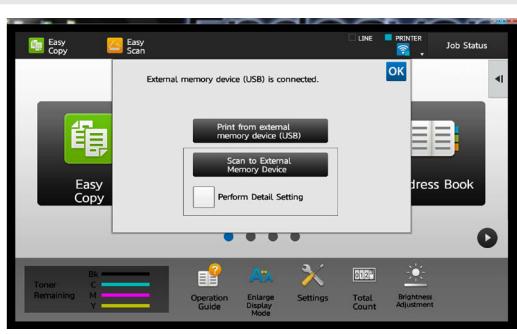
Easy Copy

Easy Scan

LINE

PRINTER

Job Status

External memory device (USB) is connected.

OK

Print from external memory device (USB)

Scan to External Memory Device

Perform Detail Setting

Easy Copy

dress Book

Toner Remaining

Bk

C

M

Y

Operation Guide

Enlarge Display Mode

Settings

Total Count

Brightness Adjustment